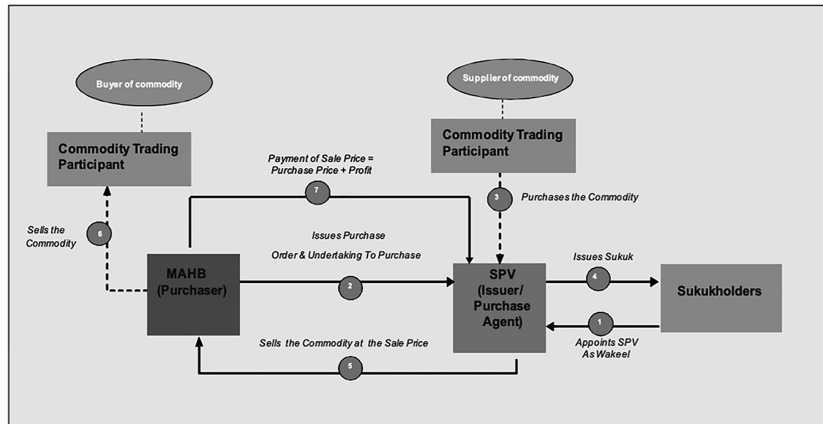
Buyer of commodity

Commodity Trading Participant

Supplier of commodity

Commodity Trading Participant

Payment of Sale Price = Purchase Price + Profit

7

3

Purchases the Commodity

Sells the Commodity

6

Issues Purchase Order & Undertaking To Purchase

MAHB (Purchaser)

2

SPV (Issuer/ Purchase Agent)

Issues Sukuk

4

Sukukholders

1

Appoints SPV As Wakeel

Sells the Commodity at the Sale Price

5